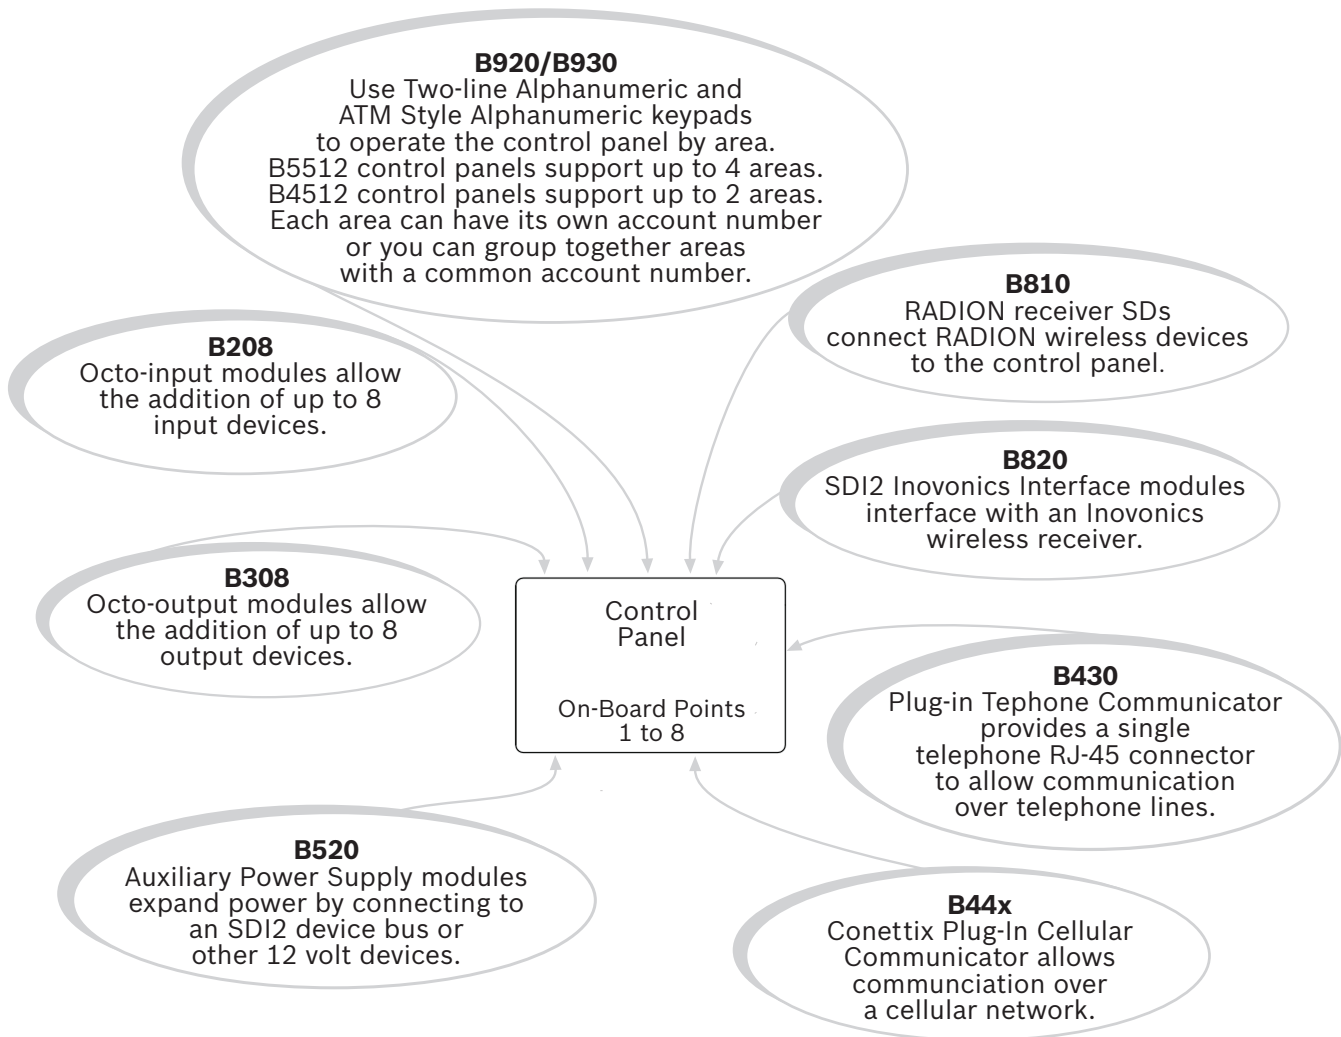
B920/B930
Use Two-line Alphanumeric and ATM Style Alphanumeric keypads to operate the control panel by area. B5512 control panels support up to 4 areas. B4512 control panels support up to 2 areas. Each area can have its own account number or you can group together areas with a common account number.

B810
RADION receiver SDs connect RADION wireless devices to the control panel.

B208
Octo-input modules allow the addition of up to 8 input devices.

B820
SDI2 Inovonics Interface modules interface with an Inovonics wireless receiver.

B308
Octo-output modules allow the addition of up to 8 output devices.

Control Panel

On-Board Points 1 to 8

B430
Plug-in Tephone Communicator provides a single telephone RJ-45 connector to allow communication over telephone lines.

B520
Auxiliary Power Supply modules expand power by connecting to an SDI2 device bus or other 12 volt devices.

B44x
Conettix Plug-In Cellular Communicator allows communciation over a cellular network.